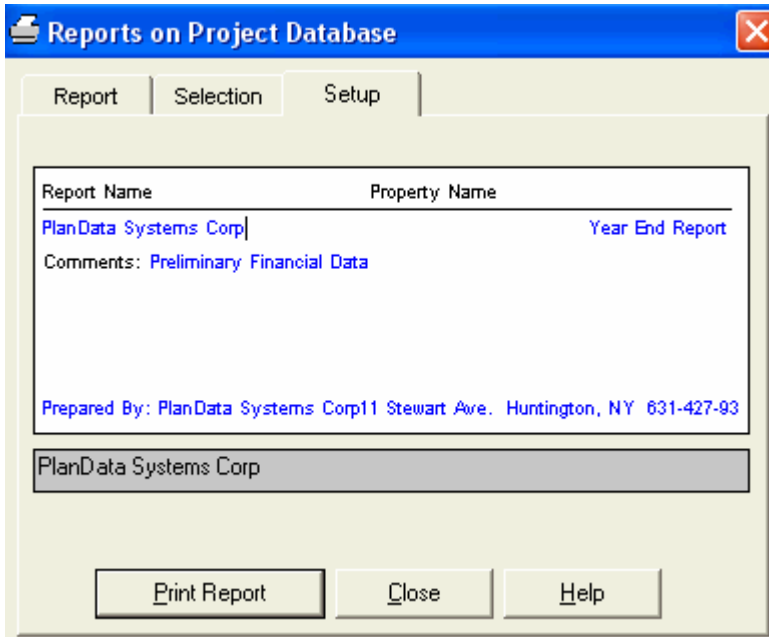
Reports on Project Database

Report

Selection

Setup

Report Name

Property Name

PlanData Systems Corp

Year End Report

Comments: Preliminary Financial Data

Prepared By: PlanData Systems Corp11 Stewart Ave. Huntington, NY 631-427-93

PlanData Systems Corp

Print Report

Close

Help